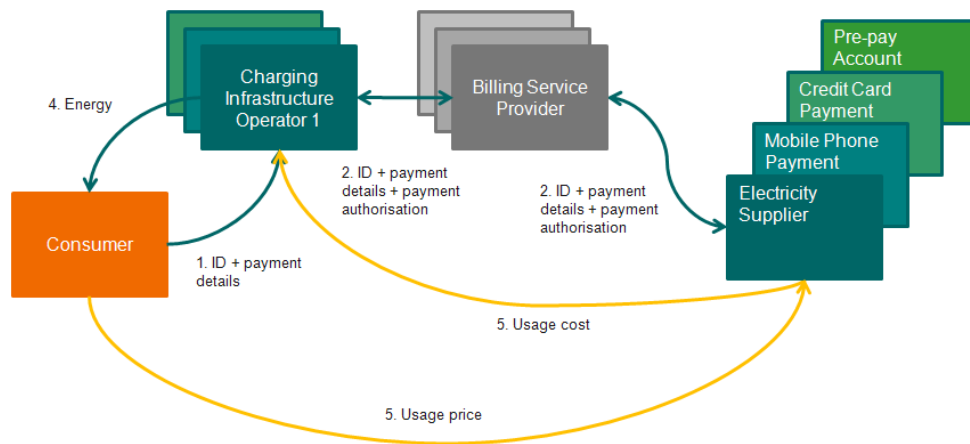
Charging Infrastructure Operator 1

Billing Service Provider

Pre-pay Account

Credit Card Payment

Mobile Phone Payment

Electricity Supplier

4. Energy

Consumer

2. ID + payment details + payment authorisation

2. ID + payment details + payment authorisation

1. ID + payment details

5. Usage cost

5. Usage price